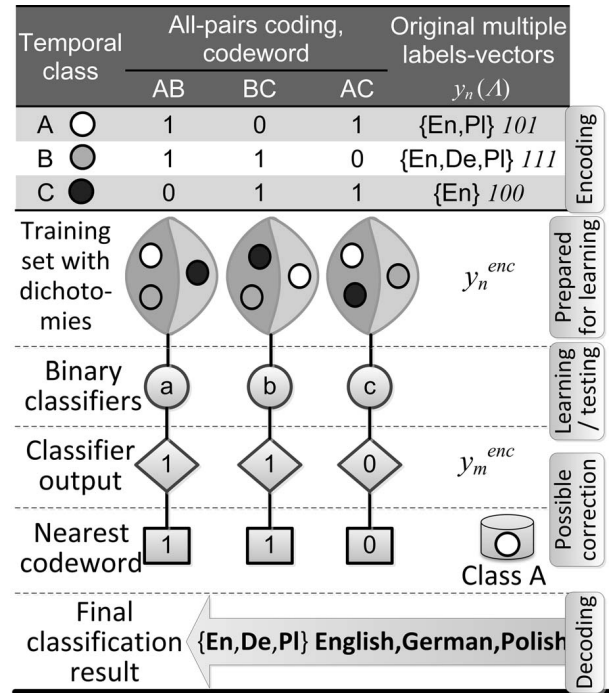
| Temporal class | AB | BC | AC | Original multiple labels-vectors $y_n(\Lambda)$ |
|---|---|---|---|---|
| | All-pairs coding, codeword | | | |
| A | 1 | 0 | 1 | {En,Pl} $101$ |
| B | 1 | 1 | 0 | {En,De,Pl} $111$ |
| C | 0 | 1 | 1 | {En} $100$ |

Encoding

Training set with dichotomies

$y_n^{enc}$

Prepared for learning

Binary classifiers

a b c

Learning / testing

Classifier output

1 1 0

$y_m^{enc}$

Possible correction

Nearest codeword

1 1 0

Class A

Final classification result

{En,De,Pl} English,German,Polish

Decoding